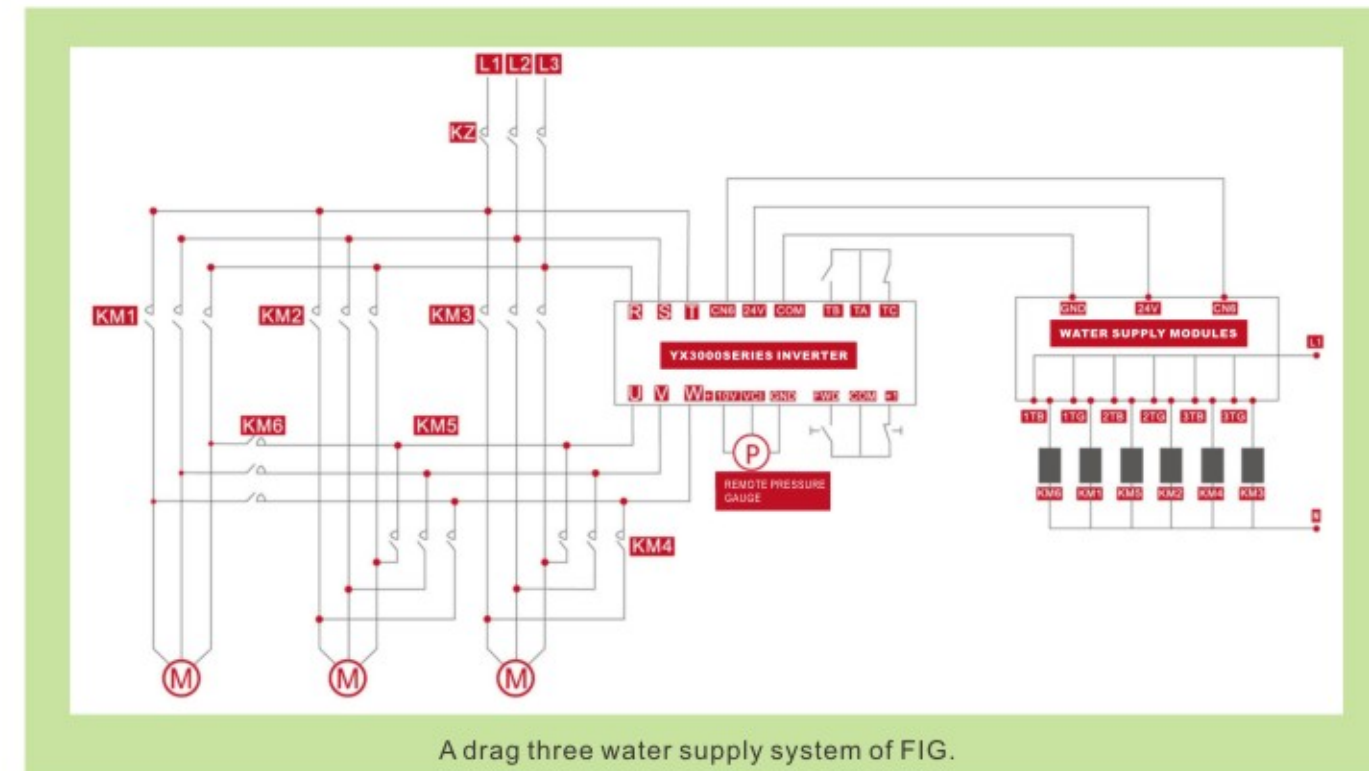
L1 L2 L3

KZ

KM1 KM2 KM3

R S T CN6 24V COM TB TA TC

YX3000SERIES INVERTER

U V W +10V VCI GND FWD COM +1

KM6 KM5

P

REMOTE PRESSURE GAUGE

KM4

M M M

GND 24V CN6

WATER SUPPLY MODULES

L1

1TB 1TG 2TB 2TG 3TB 3TG

KM6 KM1 KM5 KM2 KM4 KM3

N

A drag three water supply system of FIG.